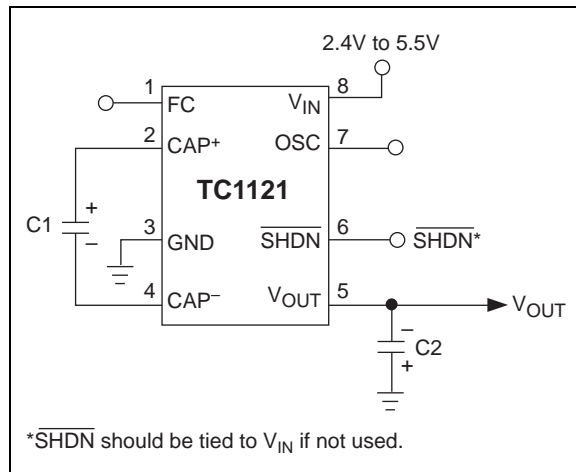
2.4V to 5.5V

1 FC

$V_{IN}$ 8

2 $CAP^+$

OSC 7

TC1121

C1 + −

3 GND

$\overline{SHDN}$ 6

$\overline{SHDN}$*

4 $CAP^-$

$V_{OUT}$ 5

$V_{OUT}$

− C2 +

*$\overline{SHDN}$ should be tied to $V_{IN}$ if not used.